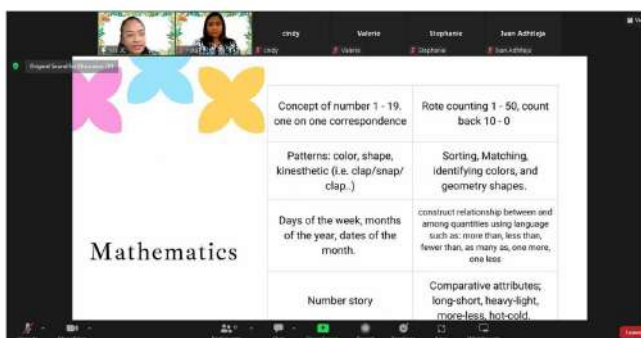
cindy

Valerie

Stephanie

Ivan Adhitaja

cindy

Valerie

Stephanie

Ivan Adhitaja

Original Sound for Musicians: Off

Mathematics

| Concept of number 1 - 19, one on one correspondence | Rote counting 1 - 50, count back 10 - 0 |
|---|---|
| Patterns: color, shape, kinesthetic (i.e. clap/snap/clap..) | Sorting, Matching, identifying colors, and geometry shapes. |
| Days of the week, months of the year, dates of the month. | construct relationship between and among quantities using language such as: more than, less than, fewer than, as many as, one more, one less |
| Number story | Comparative attributes; long-short, heavy-light, more-less, hot-cold, |